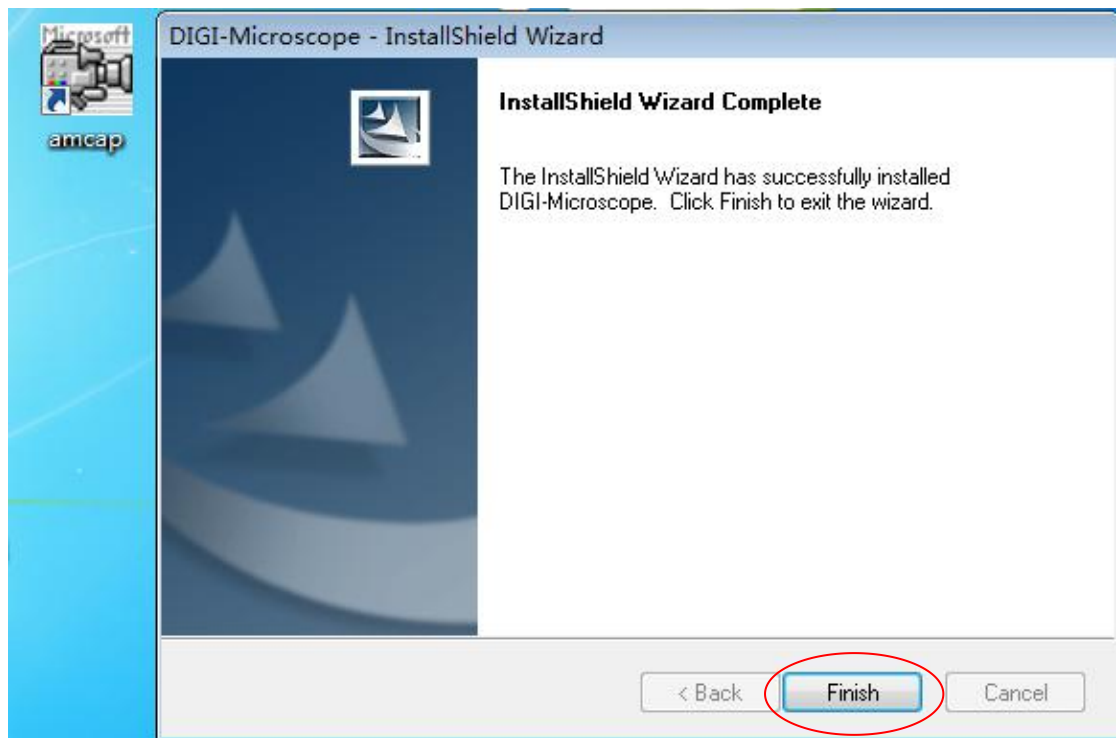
Microsoft

amcap

DIGI-Microscope - InstallShield Wizard

InstallShield Wizard Complete

The InstallShield Wizard has successfully installed DIGI-Microscope. Click Finish to exit the wizard.

< Back

Finish

Cancel